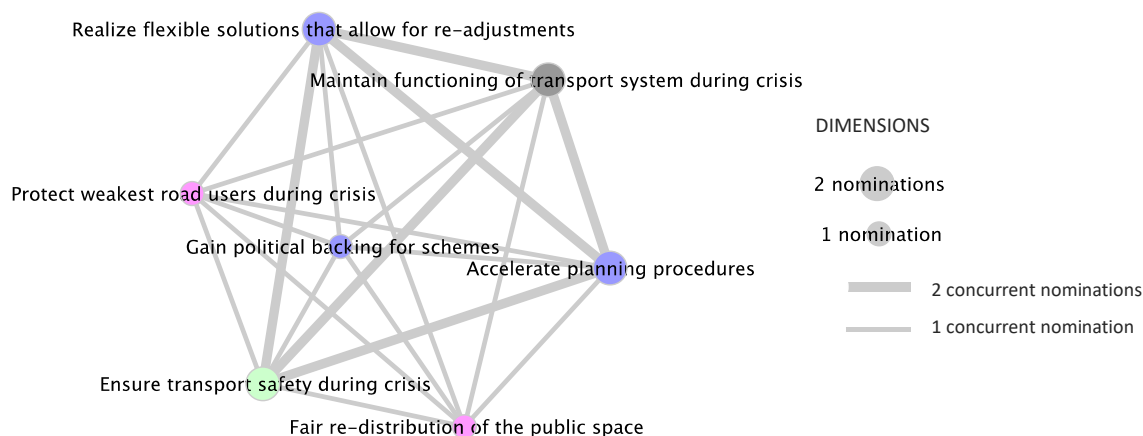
Realize flexible solutions that allow for re-adjustments

Maintain functioning of transport system during crisis

Protect weakest road users during crisis

Gain political backing for schemes

Accelerate planning procedures

Ensure transport safety during crisis

Fair re-distribution of the public space

DIMENSIONS

2 nominations

1 nomination

2 concurrent nominations

1 concurrent nomination